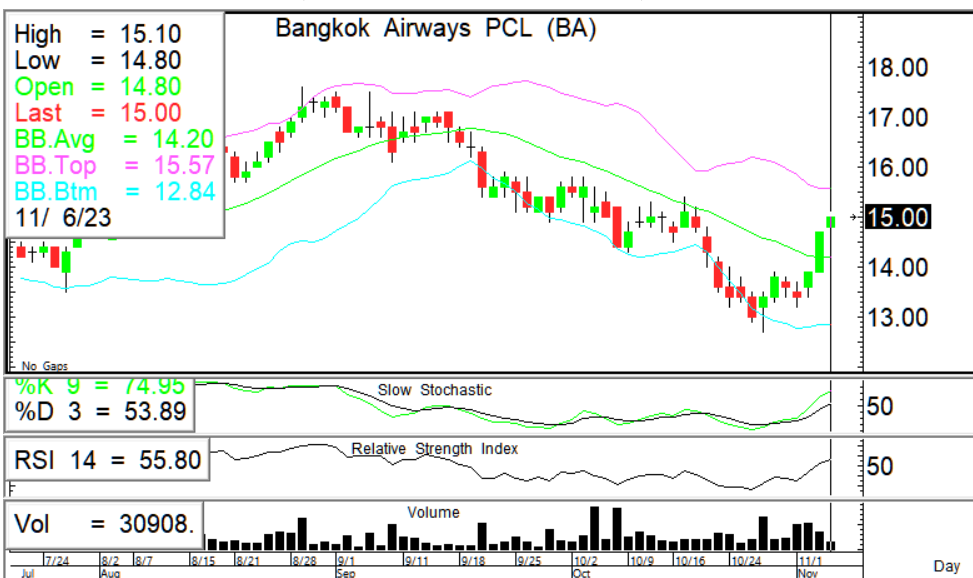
High = 15.10
Low = 14.80
Open = 14.80
Last = 15.00
BB.Avg = 14.20
BB.Top = 15.57
BB.Btm = 12.84
11/ 6/23

Bangkok Airways PCL (BA)

18.00
17.00
16.00
15.00
14.00
13.00

No Gaps

%K 9 = 74.95
%D 3 = 53.89

Slow Stochastic

50

RSI 14 = 55.80

Relative Strength Index

50

Vol = 30908.

Volume

7/24 8/2 8/7 8/15 8/21 8/28 9/1 9/11 9/18 9/25 10/2 10/9 10/16 10/24 11/1
Jul Aug Sep Oct Nov

Day